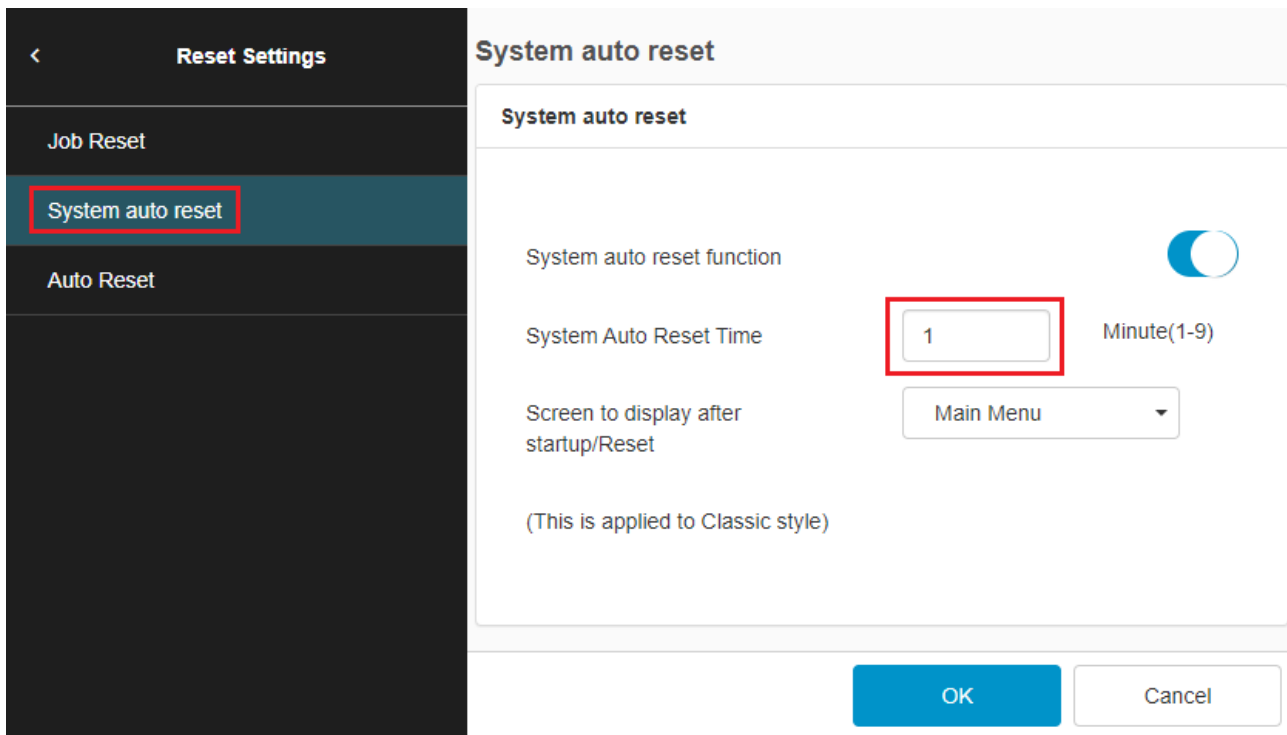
<

Reset Settings

Job Reset

System auto reset

Auto Reset

System auto reset

System auto reset

System auto reset function

System Auto Reset Time

1

Minute(1-9)

Screen to display after startup/Reset

Main Menu

(This is applied to Classic style)

OK

Cancel